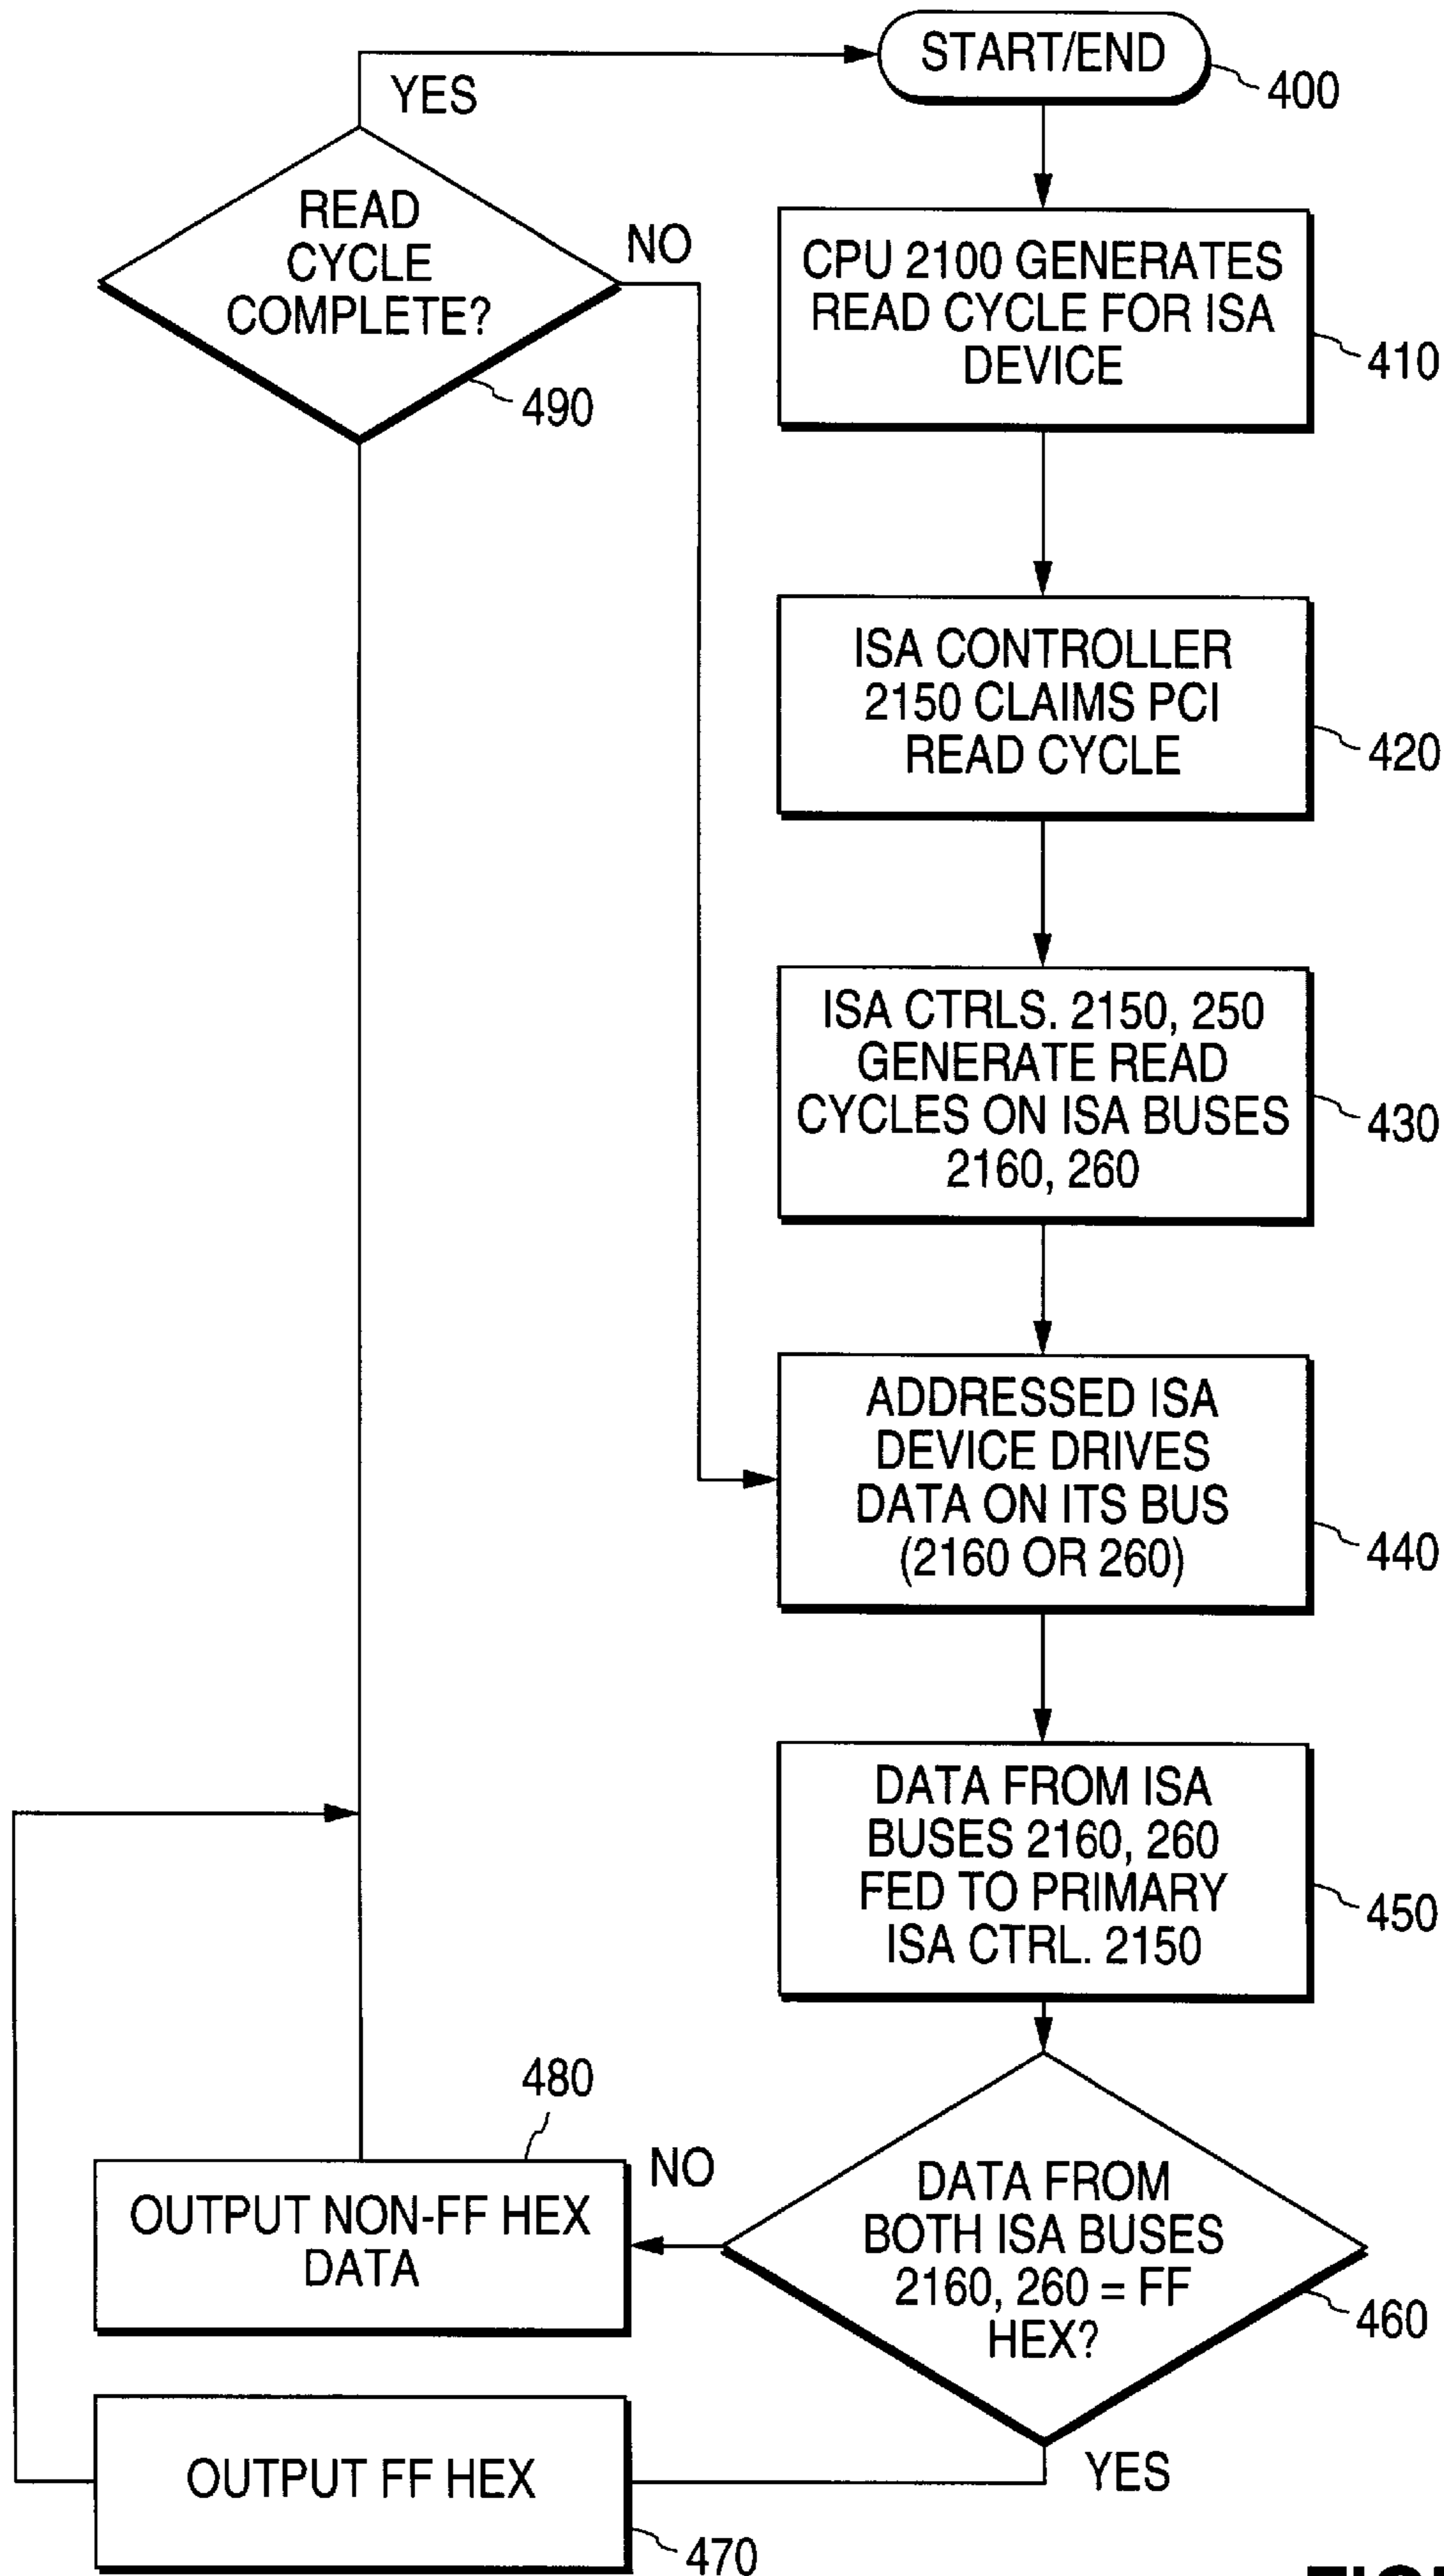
START/END
400

CPU 2100 GENERATES READ CYCLE FOR ISA DEVICE
410

ISA CONTROLLER 2150 CLAIMS PCI READ CYCLE
420

ISA CTRLS. 2150, 250 GENERATE READ CYCLES ON ISA BUSES 2160, 260
430

ADDRESSED ISA DEVICE DRIVES DATA ON ITS BUS (2160 OR 260)
440

DATA FROM ISA BUSES 2160, 260 FED TO PRIMARY ISA CTRL. 2150
450

DATA FROM BOTH ISA BUSES 2160, 260 = FF HEX?
460

NO

YES

OUTPUT NON-FF HEX DATA
480

OUTPUT FF HEX
470

READ CYCLE COMPLETE?
490

YES

NO

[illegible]